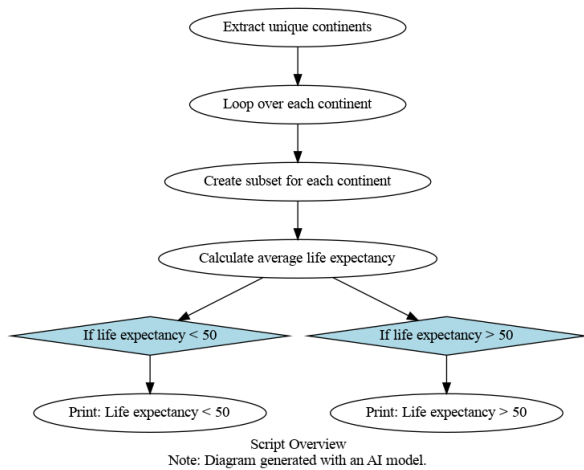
Extract unique continents

Loop over each continent

Create subset for each continent

Calculate average life expectancy

If life expectancy < 50

If life expectancy > 50

Print: Life expectancy < 50

Print: Life expectancy > 50

Script Overview
Note: Diagram generated with an AI model.